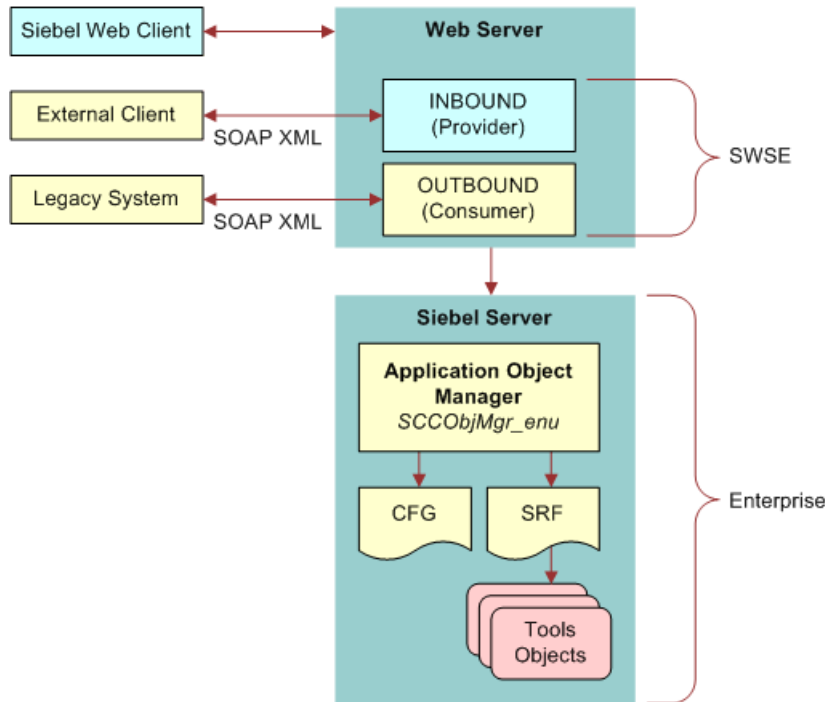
Siebel Web Client

Web Server

External Client

SOAP XML

INBOUND
(Provider)

Legacy System

SOAP XML

OUTBOUND
(Consumer)

SWSE

Siebel Server

Application Object Manager
SCCObjMgr_enu

CFG

SRF

Tools Objects

Enterprise